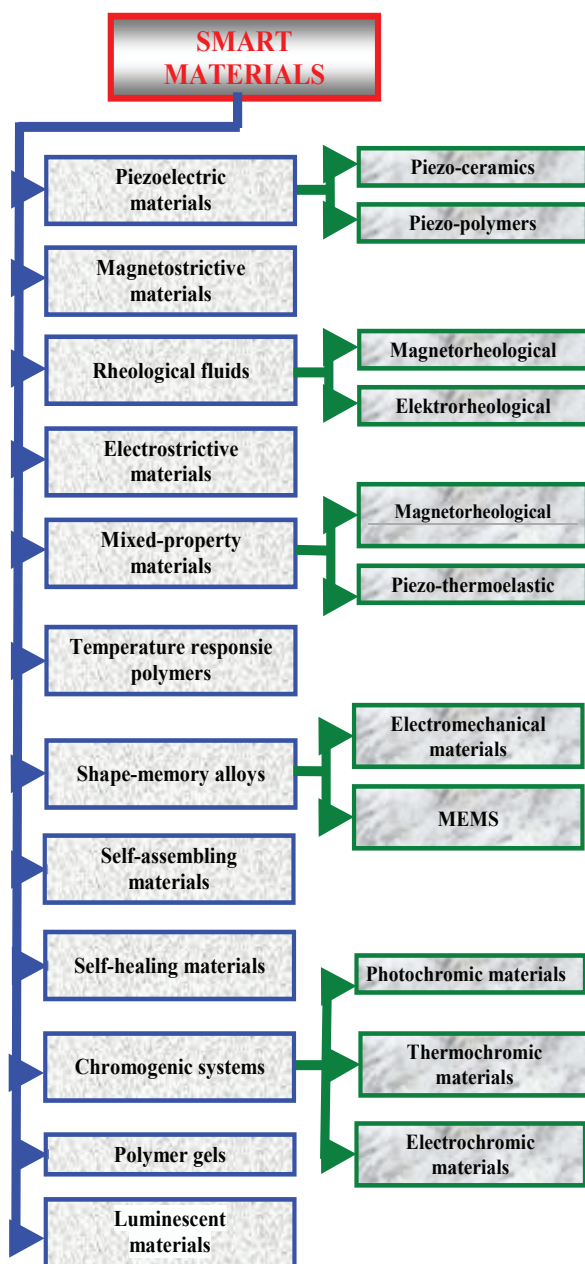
SMART MATERIALS

Piezoelectric materials

Piezo-ceramics

Piezo-polymers

Magnetostrictive materials

Rheological fluids

Magnetorheological

Elektrorheological

Electrostrictive materials

Mixed-property materials

Magnetorheological

Piezo-thermoelastic

Temperature responsie polymers

Shape-memory alloys

Electromechanical materials

MEMS

Self-assembling materials

Self-healing materials

Chromogenic systems

Photochromic materials

Thermochromic materials

Electrochromic materials

Polymer gels

Luminescent materials